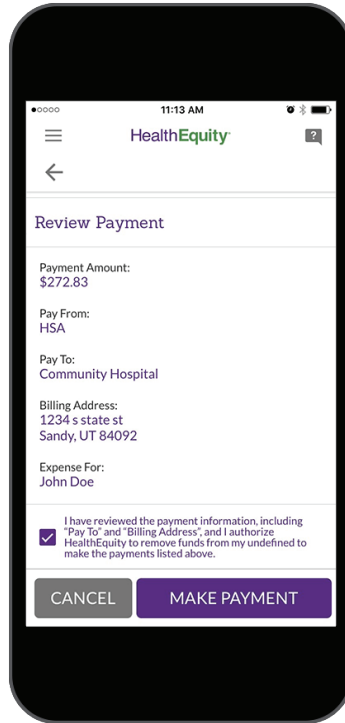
11:13 AM

HealthEquity

?

Review Payment

Payment Amount:
$272.83

Pay From:
HSA

Pay To:
Community Hospital

Billing Address:
1234 s state st
Sandy, UT 84092

Expense For:
John Doe

I have reviewed the payment information, including "Pay To" and "Billing Address", and I authorize HealthEquity to remove funds from my undefined to make the payments listed above.

CANCEL

MAKE PAYMENT